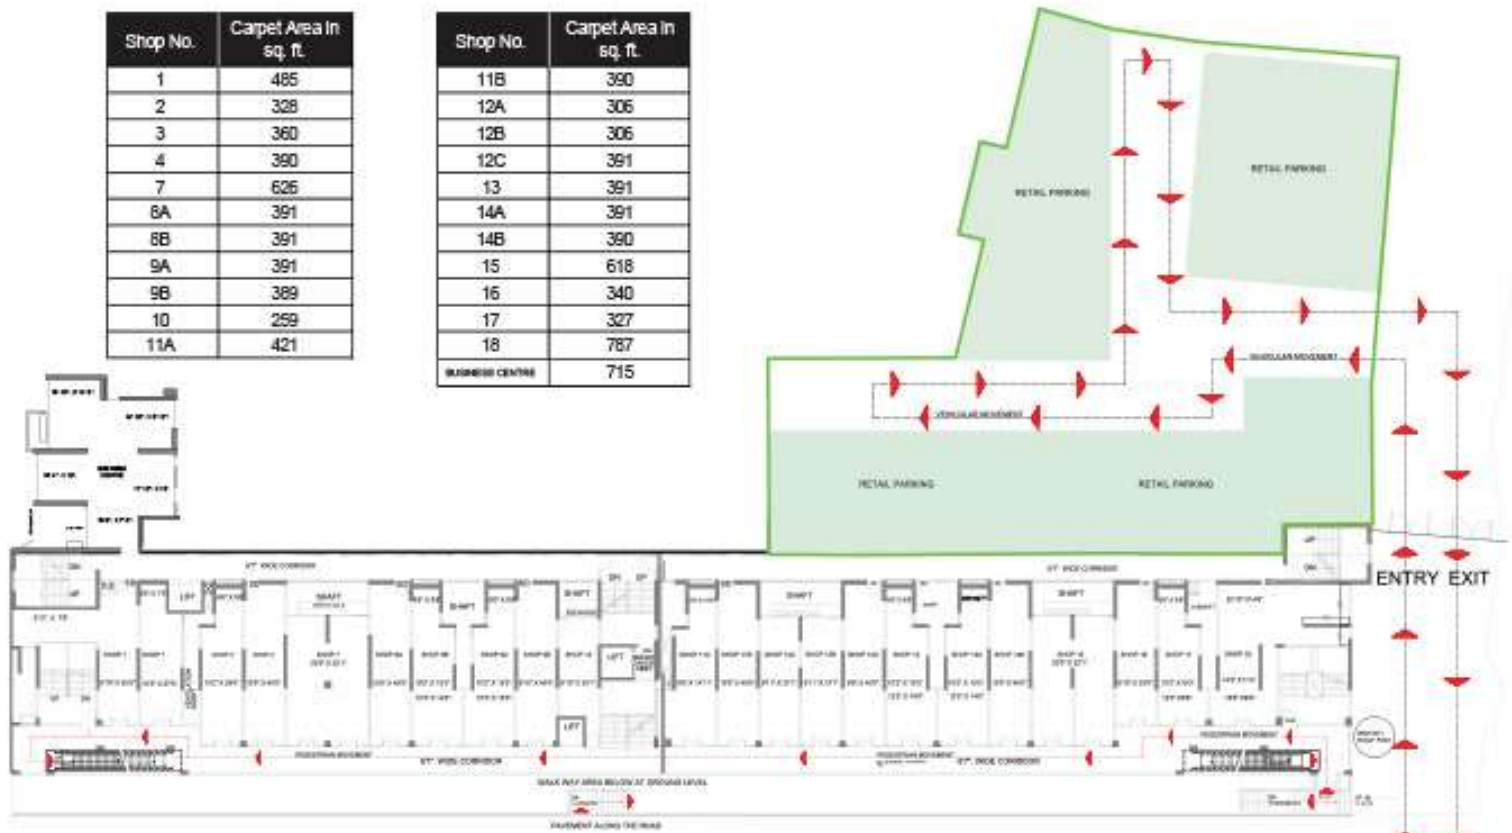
| Shop No. | Carpet Area in sq. ft. |
|---|---|
| 1 | 485 |
| 2 | 328 |
| 3 | 360 |
| 4 | 390 |
| 7 | 626 |
| 8A | 391 |
| 8B | 391 |
| 9A | 391 |
| 9B | 389 |
| 10 | 259 |
| 11A | 421 |

| Shop No. | Carpet Area in sq. ft. |
|---|---|
| 11B | 390 |
| 12A | 306 |
| 12B | 306 |
| 12C | 391 |
| 13 | 391 |
| 14A | 391 |
| 14B | 390 |
| 15 | 618 |
| 16 | 340 |
| 17 | 327 |
| 18 | 787 |
| BUSINESS CENTRE | 715 |

RETAIL PARKING

RETAIL PARKING

VEHICULAR MOVEMENT

VEHICULAR MOVEMENT

RETAIL PARKING

RETAIL PARKING

ENTRY EXIT

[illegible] WIDE CORRIDOR

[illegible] WIDE CORRIDOR

SHAFT

SHAFT

SHAFT

SHAFT

LIFT

LIFT

LIFT

PEDESTRIAN MOVEMENT

PEDESTRIAN MOVEMENT

PEDESTRIAN MOVEMENT

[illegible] WIDE CORRIDOR

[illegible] WIDE CORRIDOR

WALK WAY AREA BELOW AT GROUND LEVEL

PAVEMENT ALONG THE ROAD